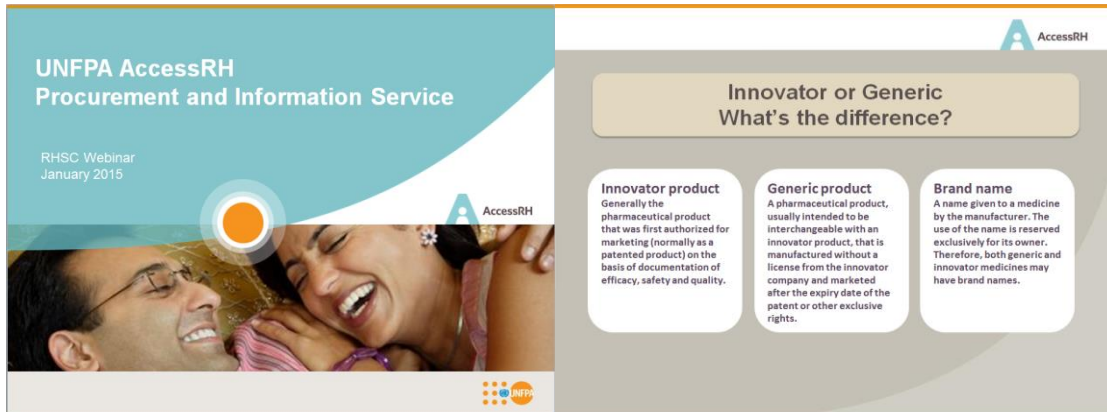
UNFPA AccessRH
Procurement and Information Service

RHSC Webinar
January 2015

AccessRH

UNFPA

AccessRH

Innovator or Generic
What's the difference?

Innovator product
Generally the pharmaceutical product that was first authorized for marketing (normally as a patented product) on the basis of documentation of efficacy, safety and quality.

Generic product
A pharmaceutical product, usually intended to be interchangeable with an innovator product, that is manufactured without a license from the innovator company and marketed after the expiry date of the patent or other exclusive rights.

Brand name
A name given to a medicine by the manufacturer. The use of the name is reserved exclusively for its owner. Therefore, both generic and innovator medicines may have brand names.